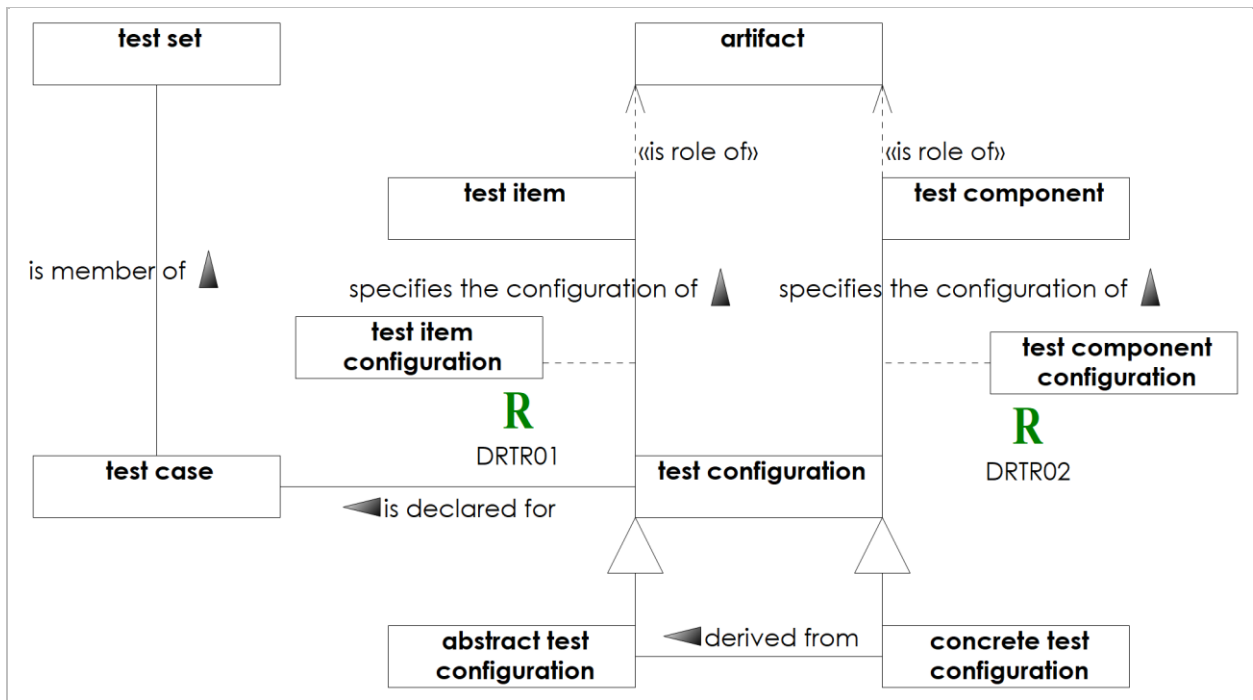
test set

artifact

«is role of»

«is role of»

test item

test component

is member of

specifies the configuration of

specifies the configuration of

test item configuration

test component configuration

R

DRTR01

R

DRTR02

test case

test configuration

is declared for

abstract test configuration

derived from

concrete test configuration